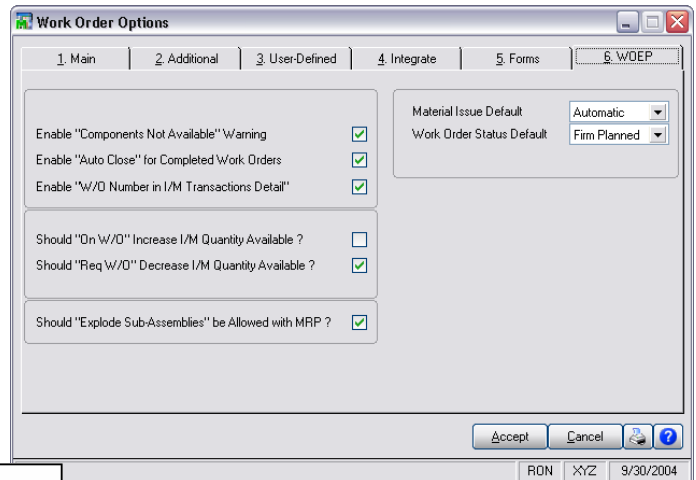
Work Order Options

1. Main | 2. Additional | 3. User-Defined | 4. Integrate | 5. Forms | 6. WOEP

Enable "Components Not Available" Warning
Enable "Auto Close" for Completed Work Orders
Enable "W/O Number in I/M Transactions Detail"

Should "On W/O" Increase I/M Quantity Available ?
Should "Req W/O" Decrease I/M Quantity Available ?

Should "Explode Sub-Assemblies" be Allowed with MRP ?

Material Issue Default Automatic
Work Order Status Default Firm Planned

Accept Cancel

RON XYZ 9/30/2004